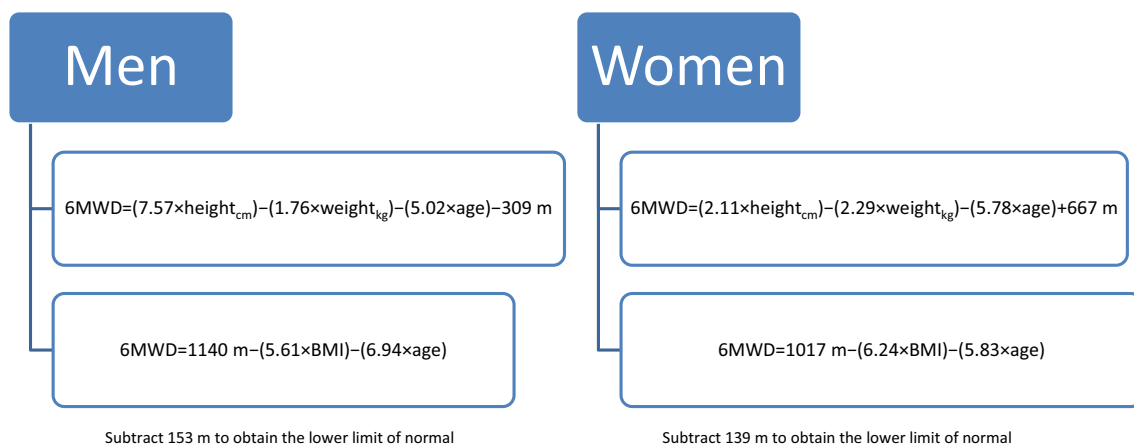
Men

6MWD=(7.57×height$_{cm}$)−(1.76×weight$_{kg}$)−(5.02×age)−309 m

6MWD=1140 m−(5.61×BMI)−(6.94×age)

Subtract 153 m to obtain the lower limit of normal

Women

6MWD=(2.11×height$_{cm}$)−(2.29×weight$_{kg}$)−(5.78×age)+667 m

6MWD=1017 m−(6.24×BMI)−(5.83×age)

Subtract 139 m to obtain the lower limit of normal